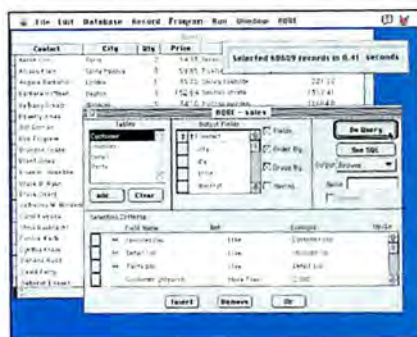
File Edit Database Record Program Run Window RQBE

Contact | City | Qty | Price

Selected 68029 records in 0.41 seconds

RQBE - sales

Tables
Customer
Invoices
Detail
Parts

Add... Clear

Output Fields
Contact
City
Qty
Price

Fields...
Order By...
Group By...
Having...

Do Query
See SQL
Output: Browse

Selection Criteria
Field Name | Not | Example | Up/Lo
Invoices.Ino | Like | Customer.cno
Detail.Ino | Like | Invoices.ino
Parts.pno | Like | Detail.pno
Customer.Cityname | More Than | 2,000

Insert Remove Or